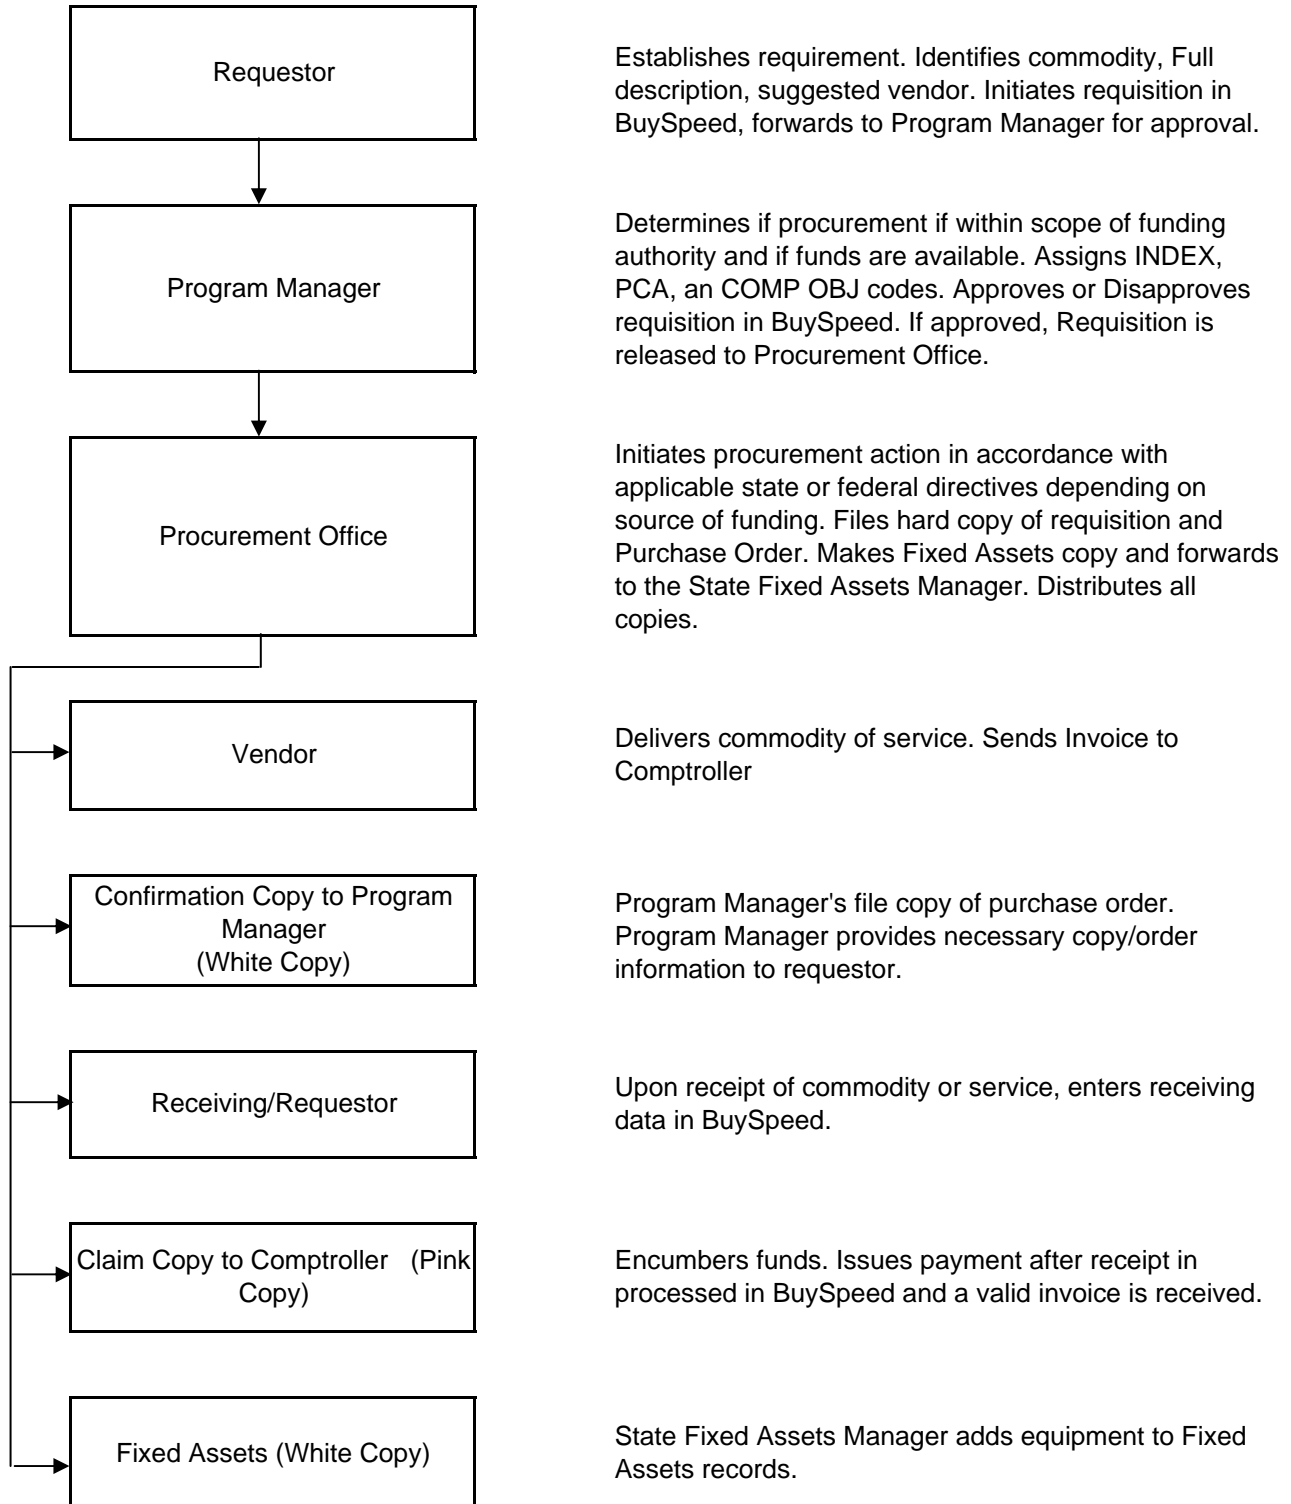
Requestor

Establishes requirement. Identifies commodity, Full description, suggested vendor. Initiates requisition in BuySpeed, forwards to Program Manager for approval.

Program Manager

Determines if procurement if within scope of funding authority and if funds are available. Assigns INDEX, PCA, an COMP OBJ codes. Approves or Disapproves requisition in BuySpeed. If approved, Requisition is released to Procurement Office.

Procurement Office

Initiates procurement action in accordance with applicable state or federal directives depending on source of funding. Files hard copy of requisition and Purchase Order. Makes Fixed Assets copy and forwards to the State Fixed Assets Manager. Distributes all copies.

Vendor

Delivers commodity of service. Sends Invoice to Comptroller

Confirmation Copy to Program Manager (White Copy)

Program Manager's file copy of purchase order. Program Manager provides necessary copy/order information to requestor.

Receiving/Requestor

Upon receipt of commodity or service, enters receiving data in BuySpeed.

Claim Copy to Comptroller (Pink Copy)

Encumbers funds. Issues payment after receipt in processed in BuySpeed and a valid invoice is received.

Fixed Assets (White Copy)

State Fixed Assets Manager adds equipment to Fixed Assets records.